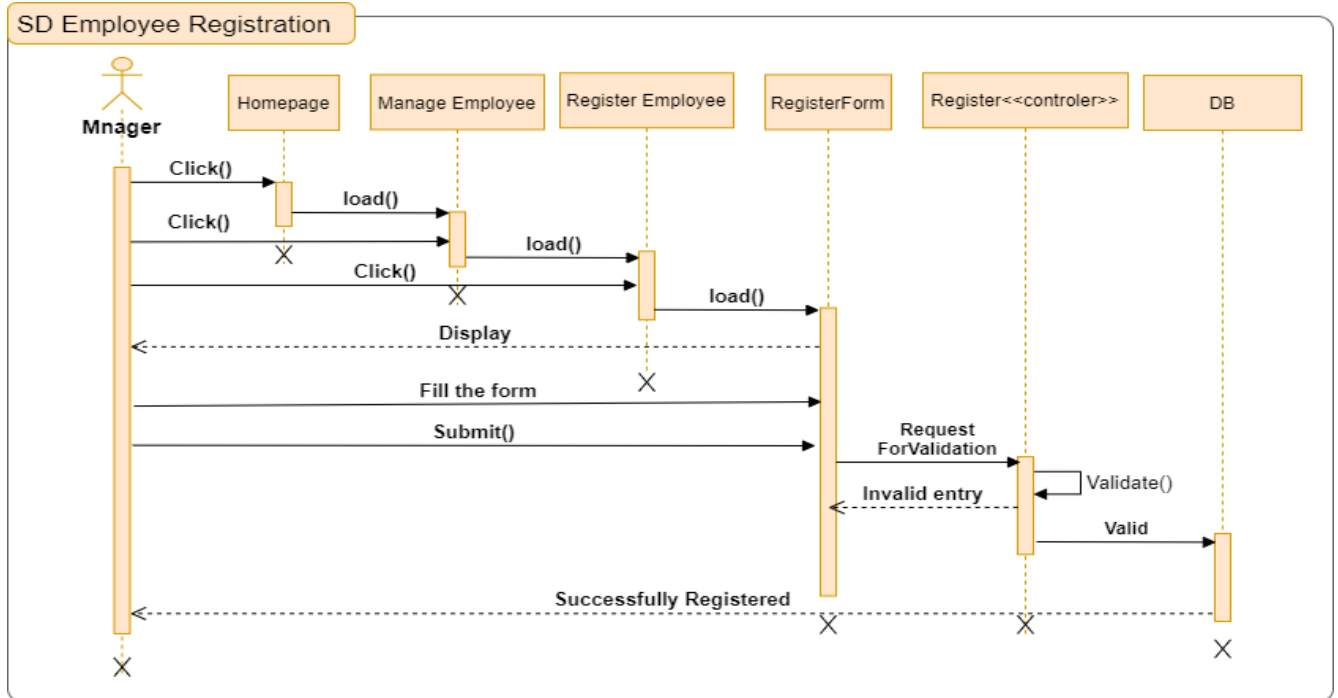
SD Employee Registration

Mnager

Homepage

Manage Employee

Register Employee

RegisterForm

Register<<controler>>

DB

Click()

load()

Click()

load()

Click()

load()

Display

Fill the form

Submit()

Request ForValidation

Validate()

Invalid entry

Valid

Successfully Registered